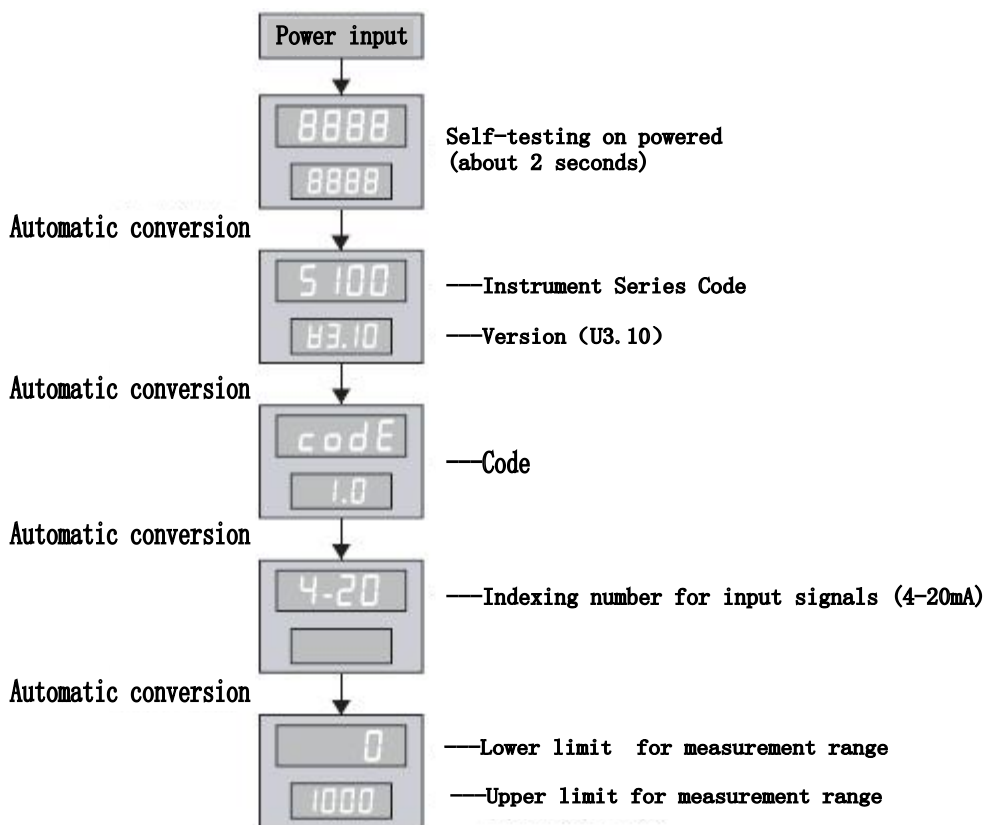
Power input

8888

8888

Self-testing on powered (about 2 seconds)

Automatic conversion

S 100

U3.10

---Instrument Series Code

---Version (U3.10)

Automatic conversion

codE

1.0

---Code

Automatic conversion

4-20

---Indexing number for input signals (4-20mA)

Automatic conversion

0

1000

---Lower limit for measurement range

---Upper limit for measurement range